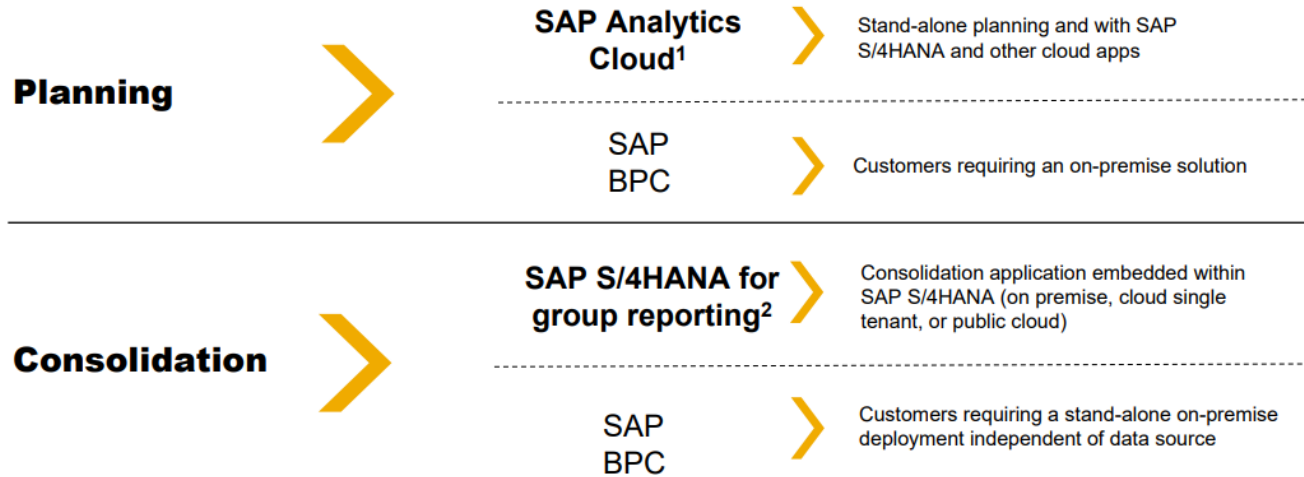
Planning

SAP Analytics Cloud$^1$

Stand-alone planning and with SAP S/4HANA and other cloud apps

SAP BPC

Customers requiring an on-premise solution

Consolidation

SAP S/4HANA for group reporting$^2$

Consolidation application embedded within SAP S/4HANA (on premise, cloud single tenant, or public cloud)

SAP BPC

Customers requiring a stand-alone on-premise deployment independent of data source